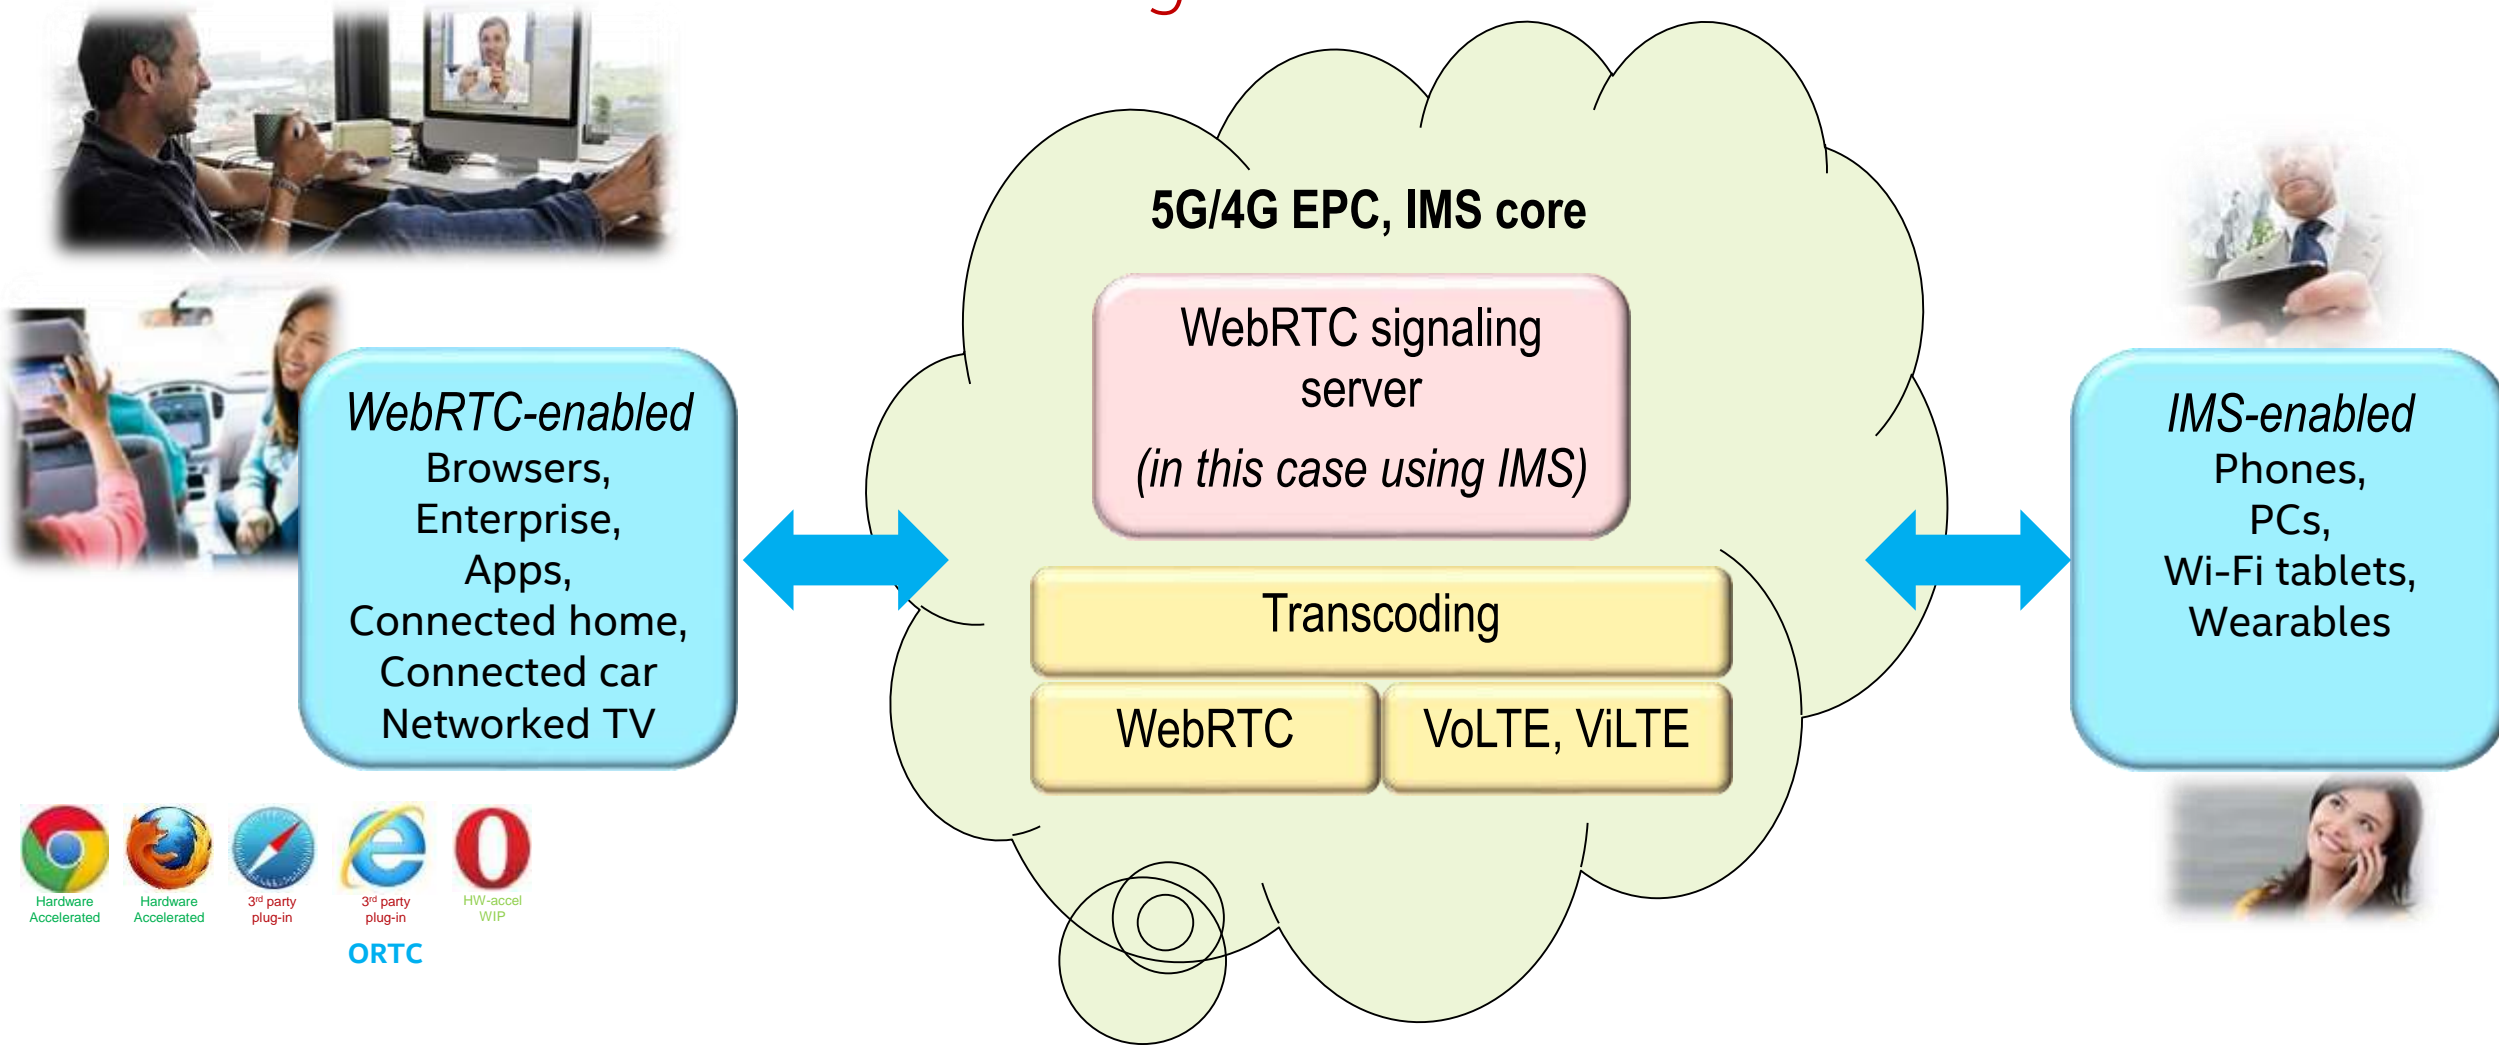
WebRTC-enabled
Browsers,
Enterprise,
Apps,
Connected home,
Connected car
Networked TV

Hardware Accelerated

Hardware Accelerated

3rd party plug-in

3rd party plug-in

ORTC

HW-accel WIP

5G/4G EPC, IMS core

WebRTC signaling server

(in this case using IMS)

Transcoding

WebRTC

VoLTE, ViLTE

IMS-enabled
Phones,
PCs,
Wi-Fi tablets,
Wearables